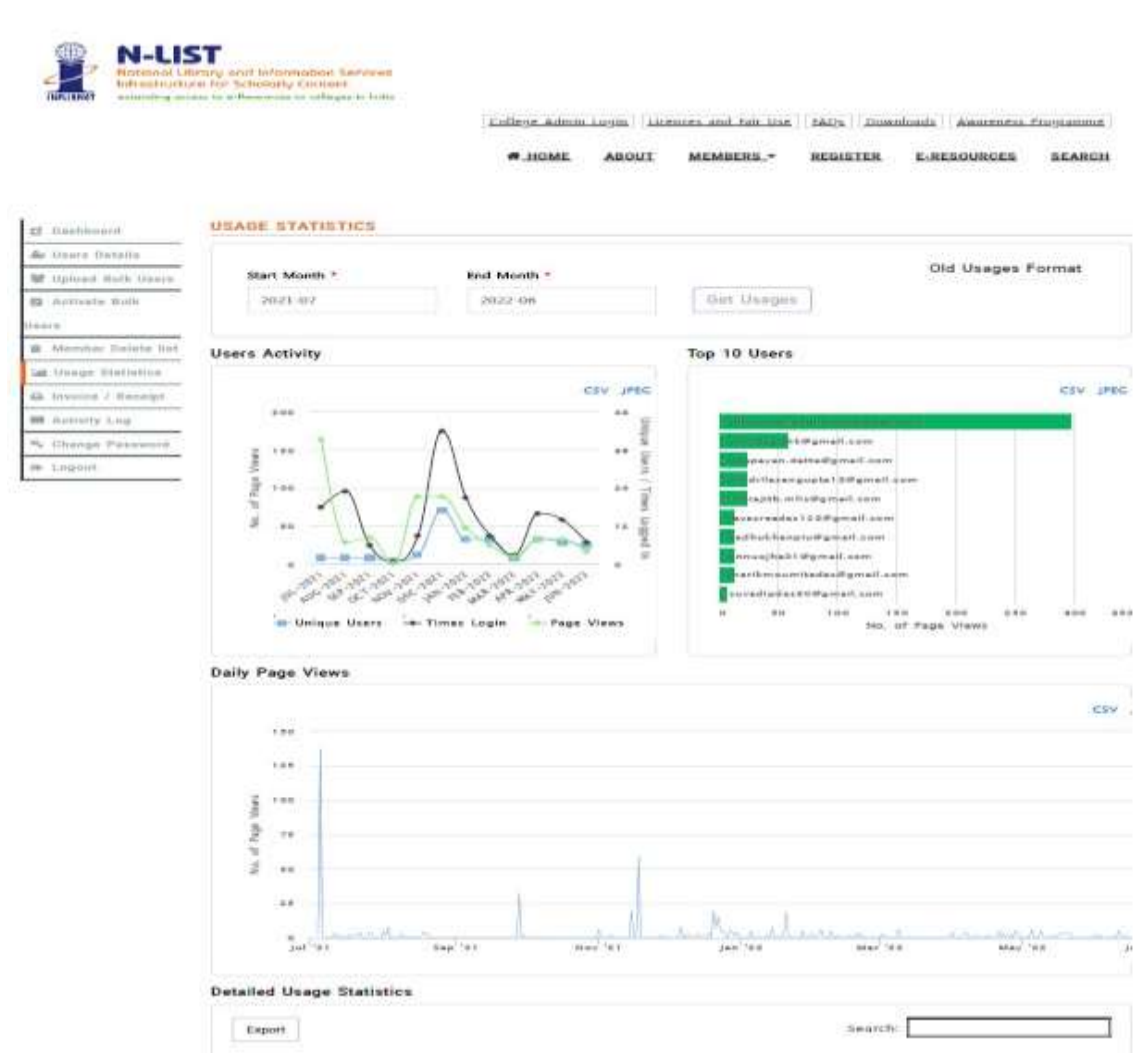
N-LIST
National Library and Information Services Infrastructure for Scholarly Content
extending access to e-Resources to colleges in India

College Admin Login | Licences and Fair Use | FAQs | Downloads | Awareness Programme

HOME ABOUT MEMBERS REGISTER E-RESOURCES SEARCH

Dashboard
Users Details
Upload Bulk Users
Activate Bulk Users
Member Delete list
Usage Statistics
Invoice / Receipt
Activity Log
Change Password
Logout

USAGE STATISTICS

Start Month *
2021-07
End Month *
2022-06
Get Usages
Old Usages Format

Users Activity
CSV JPEG
200
150
100
50
0
No. of Page Views
Unique Users / Times Logged In
JUL-2021 AUG-2021 SEP-2021 OCT-2021 NOV-2021 DEC-2021 JAN-2022 FEB-2022 MAR-2022 APR-2022 MAY-2022 JUN-2022
Unique Users Times Login Page Views

Top 10 Users
CSV JPEG
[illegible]@gmail.com
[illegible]payan.datta@gmail.com
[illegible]drilezengupta13@gmail.com
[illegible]rajith.mitr@gmail.com
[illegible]sasreadas123@gmail.com
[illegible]adhukhanptu@gmail.com
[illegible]nnuojha11@gmail.com
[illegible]arikmoumitadas@gmail.com
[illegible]uradiudas88@gmail.com
0 50 100 150 200 250 300 350
No. of Page Views

Daily Page Views
CSV
150
125
100
75
50
25
0
No. of Page Views
Jul '21 Sep '21 Nov '21 Jan '22 Mar '22 May '22

Detailed Usage Statistics
Export
Search: